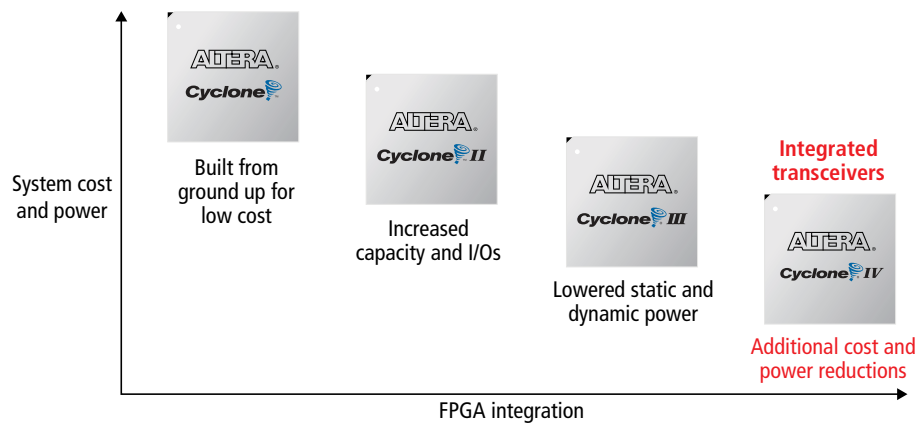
System cost and power

ALTERA.
Cyclone

Built from ground up for low cost

ALTERA.
Cyclone II

Increased capacity and I/Os

ALTERA.
Cyclone III

Lowered static and dynamic power

Integrated transceivers

ALTERA.
Cyclone IV

Additional cost and power reductions

FPGA integration